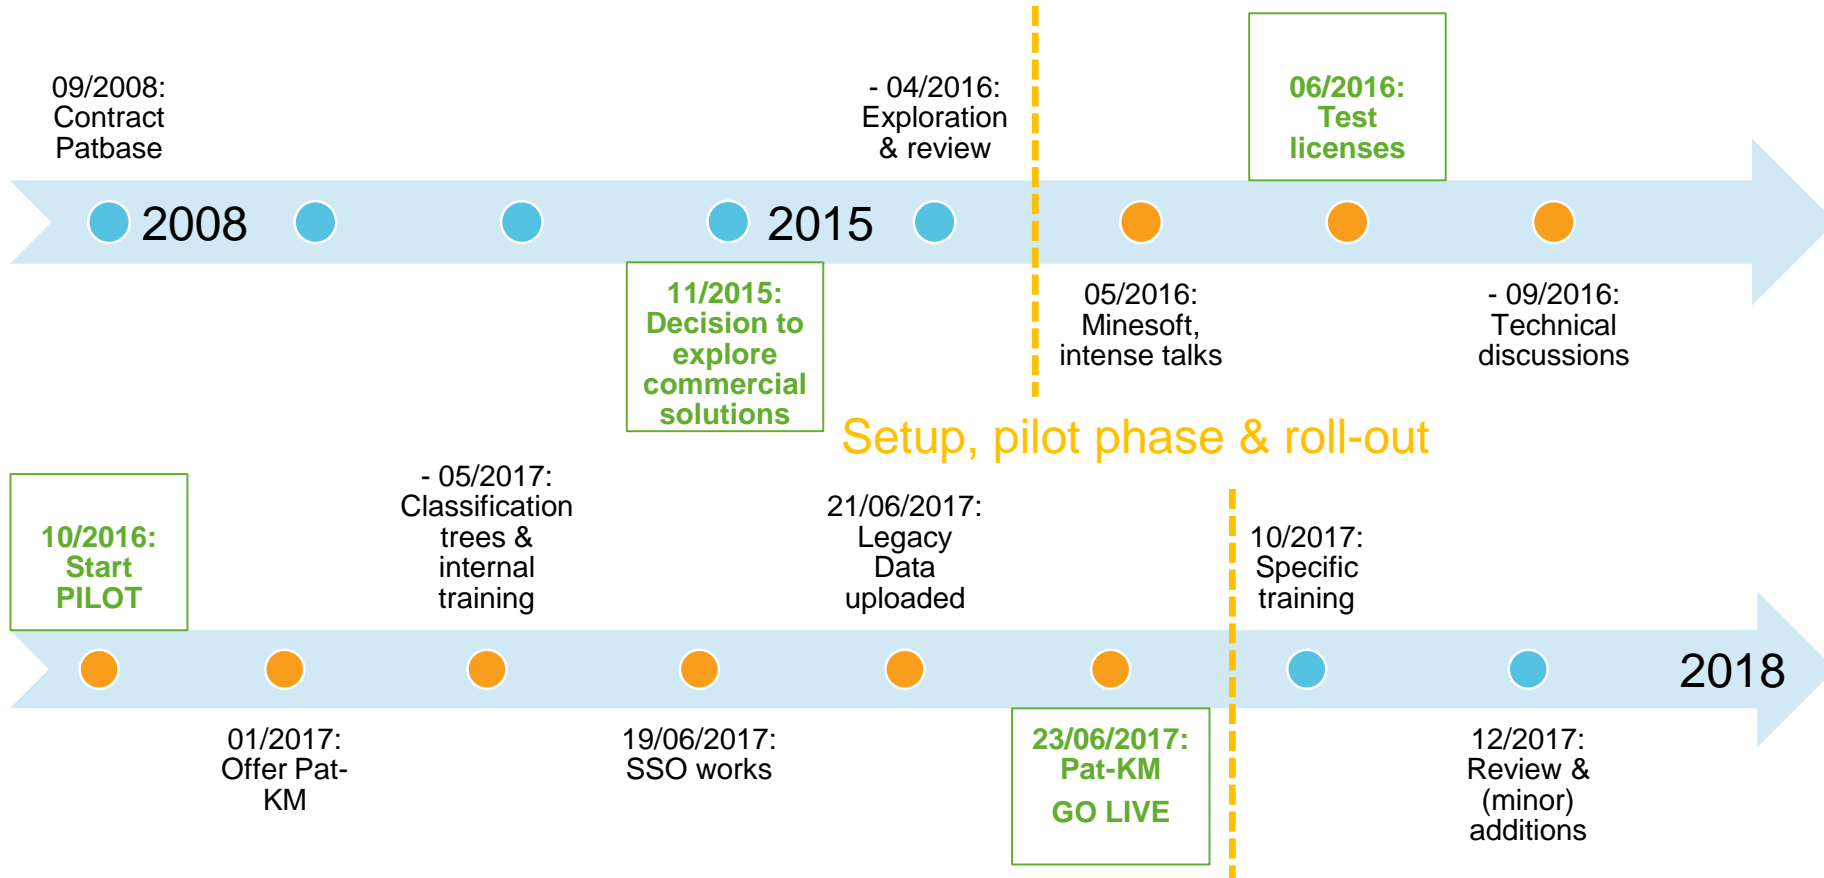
09/2008: Contract Patbase

- 04/2016: Exploration & review

06/2016: Test licenses

2008

2015

11/2015: Decision to explore commercial solutions

05/2016: Minesoft, intense talks

- 09/2016: Technical discussions

Setup, pilot phase & roll-out

10/2016: Start PILOT

- 05/2017: Classification trees & internal training

21/06/2017: Legacy Data uploaded

10/2017: Specific training

2018

01/2017: Offer Pat-KM

19/06/2017: SSO works

23/06/2017: Pat-KM

GO LIVE

12/2017: Review & (minor) additions